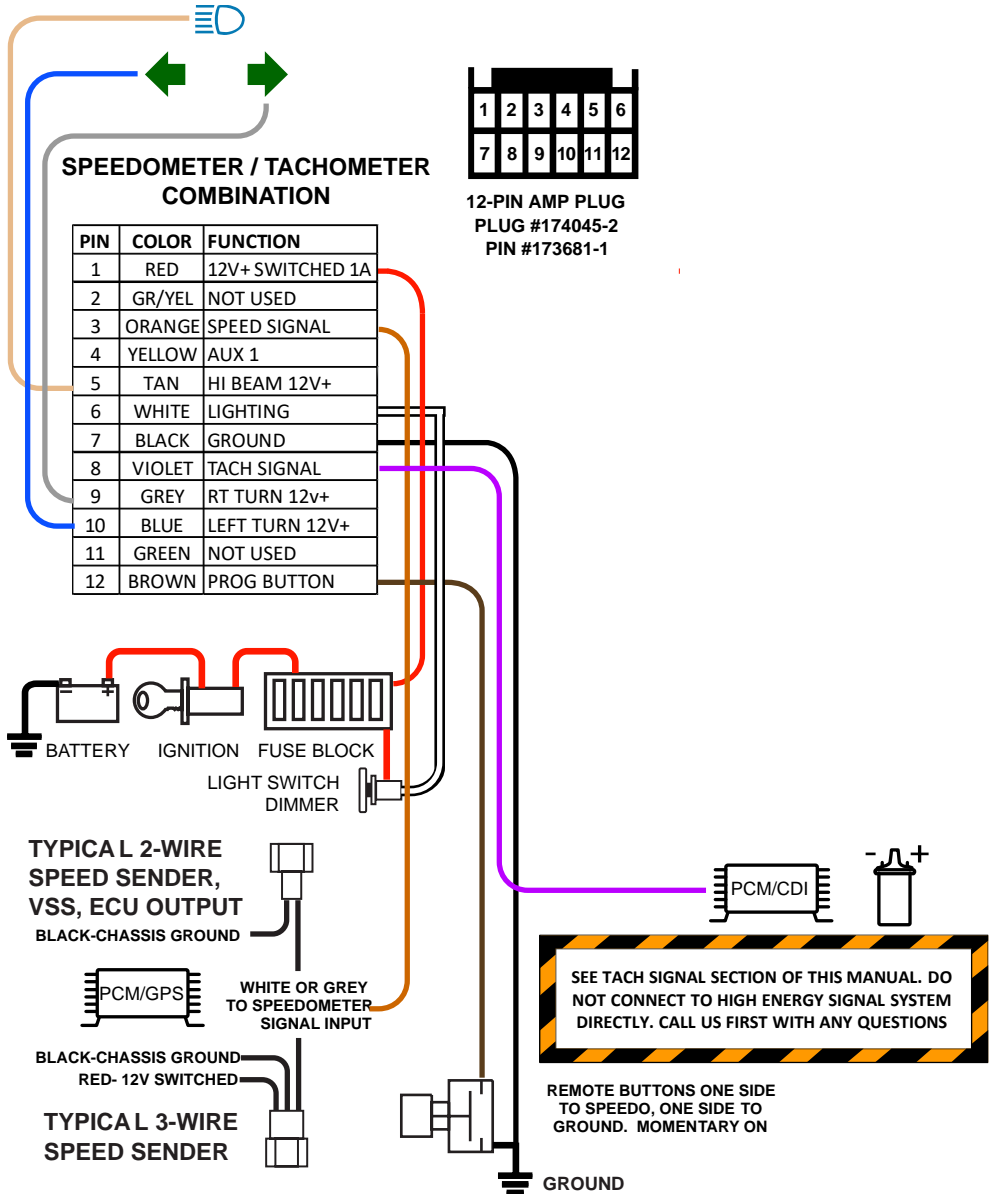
SPEEDOMETER / TACHOMETER COMBINATION

| PIN | COLOR | FUNCTION |
|---|---|---|
| 1 | RED | 12V+ SWITCHED 1A |
| 2 | GR/YEL | NOT USED |
| 3 | ORANGE | SPEED SIGNAL |
| 4 | YELLOW | AUX 1 |
| 5 | TAN | HI BEAM 12V+ |
| 6 | WHITE | LIGHTING |
| 7 | BLACK | GROUND |
| 8 | VIOLET | TACH SIGNAL |
| 9 | GREY | RT TURN 12v+ |
| 10 | BLUE | LEFT TURN 12V+ |
| 11 | GREEN | NOT USED |
| 12 | BROWN | PROG BUTTON |

1 2 3 4 5 6
7 8 9 10 11 12

12-PIN AMP PLUG
PLUG #174045-2
PIN #173681-1

- +
BATTERY
IGNITION
FUSE BLOCK
LIGHT SWITCH DIMMER

TYPICAL 2-WIRE SPEED SENDER, VSS, ECU OUTPUT
BLACK-CHASSIS GROUND

PCM/GPS

WHITE OR GREY TO SPEEDOMETER SIGNAL INPUT

BLACK-CHASSIS GROUND
RED- 12V SWITCHED

TYPICAL 3-WIRE SPEED SENDER

PCM/CDI
- +

SEE TACH SIGNAL SECTION OF THIS MANUAL. DO NOT CONNECT TO HIGH ENERGY SIGNAL SYSTEM DIRECTLY. CALL US FIRST WITH ANY QUESTIONS

REMOTE BUTTONS ONE SIDE TO SPEEDO, ONE SIDE TO GROUND. MOMENTARY ON

GROUND